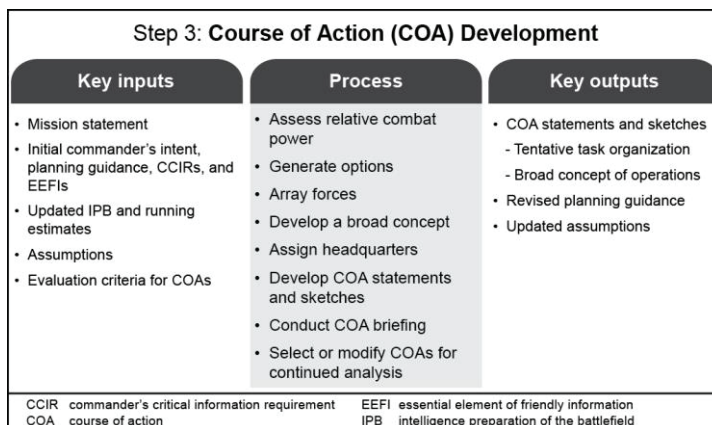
Step 3: **Course of Action (COA) Development**

**Key inputs**

- Mission statement
- Initial commander's intent, planning guidance, CCIRs, and EEFIs
- Updated IPB and running estimates
- Assumptions
- Evaluation criteria for COAs

**Process**

- Assess relative combat power
- Generate options
- Array forces
- Develop a broad concept
- Assign headquarters
- Develop COA statements and sketches
- Conduct COA briefing
- Select or modify COAs for continued analysis

**Key outputs**

- COA statements and sketches
  - Tentative task organization
  - Broad concept of operations
- Revised planning guidance
- Updated assumptions

CCIR commander's critical information requirement
COA course of action
EEFI essential element of friendly information
IPB intelligence preparation of the battlefield